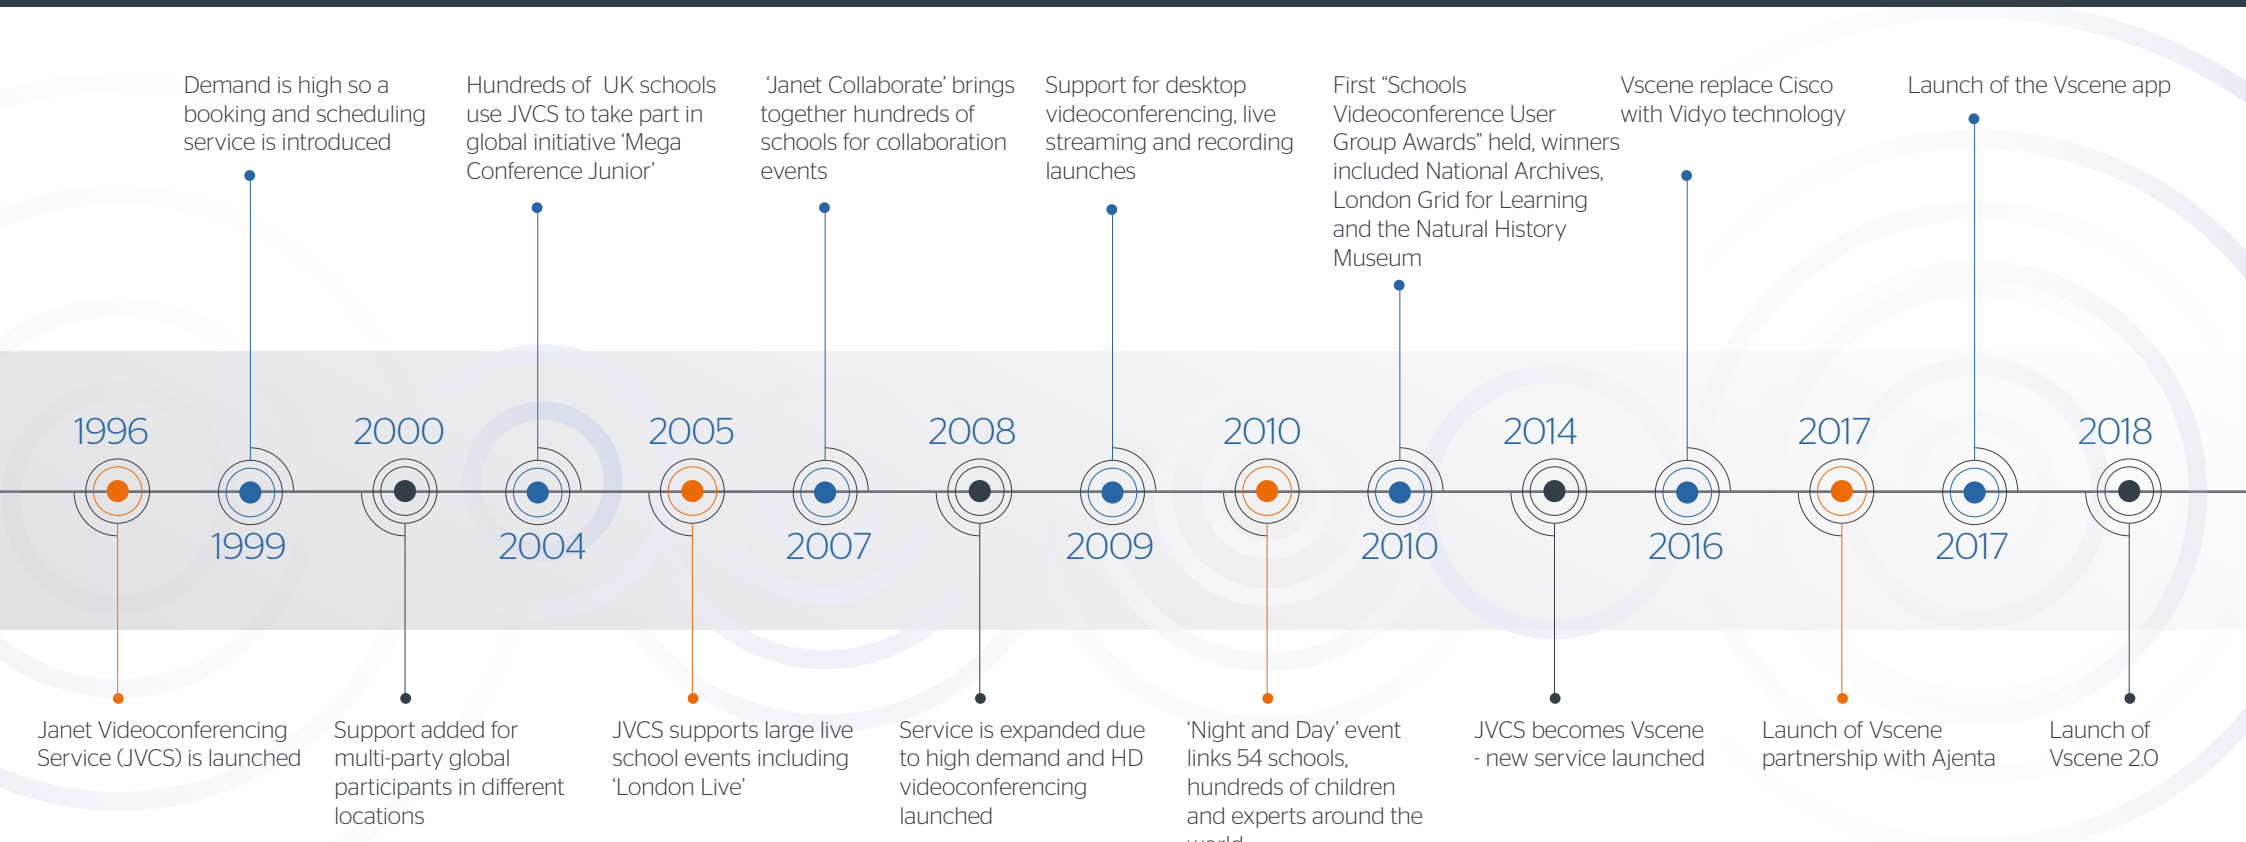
Demand is high so a booking and scheduling service is introduced

Hundreds of UK schools use JVCS to take part in global initiative 'Mega Conference Junior'

'Janet Collaborate' brings together hundreds of schools for collaboration events

Support for desktop videoconferencing, live streaming and recording launches

First "Schools Videoconference User Group Awards" held, winners included National Archives, London Grid for Learning and the Natural History Museum

Vscene replace Cisco with Vidyo technology

Launch of the Vscene app

1996
1999
2000
2004
2005
2007
2008
2009
2010
2010
2014
2016
2017
2017
2018

Janet Videoconferencing Service (JVCS) is launched

Support added for multi-party global participants in different locations

JVCS supports large live school events including 'London Live'

Service is expanded due to high demand and HD videoconferencing launched

'Night and Day' event links 54 schools, hundreds of children and experts around the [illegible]

JVCS becomes Vscene - new service launched

Launch of Vscene partnership with Ajenta

Launch of Vscene 2.0